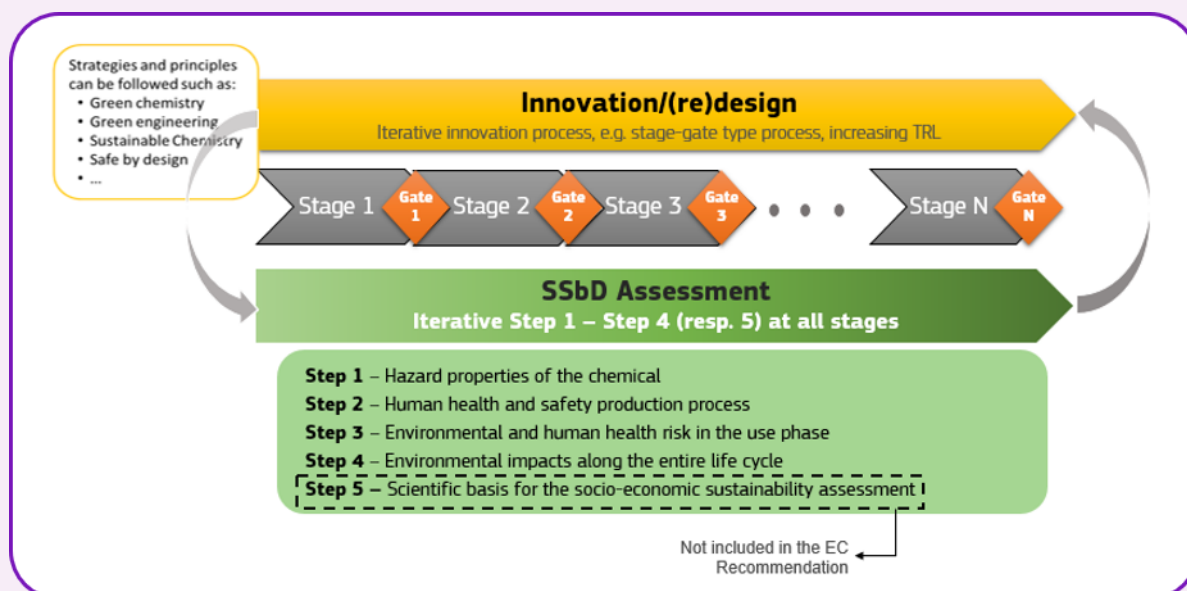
Strategies and principles can be followed such as:
• Green chemistry
• Green engineering
• Sustainable Chemistry
• Safe by design
• ...

Innovation/(re)design
Iterative innovation process, e.g. stage-gate type process, increasing TRL

Stage 1
Gate 1
Stage 2
Gate 2
Stage 3
Gate 3
• • •
Stage N
Gate N

SSbD Assessment
Iterative Step 1 – Step 4 (resp. 5) at all stages

Step 1 – Hazard properties of the chemical
Step 2 – Human health and safety production process
Step 3 – Environmental and human health risk in the use phase
Step 4 – Environmental impacts along the entire life cycle
Step 5 – Scientific basis for the socio-economic sustainability assessment

Not included in the EC Recommendation